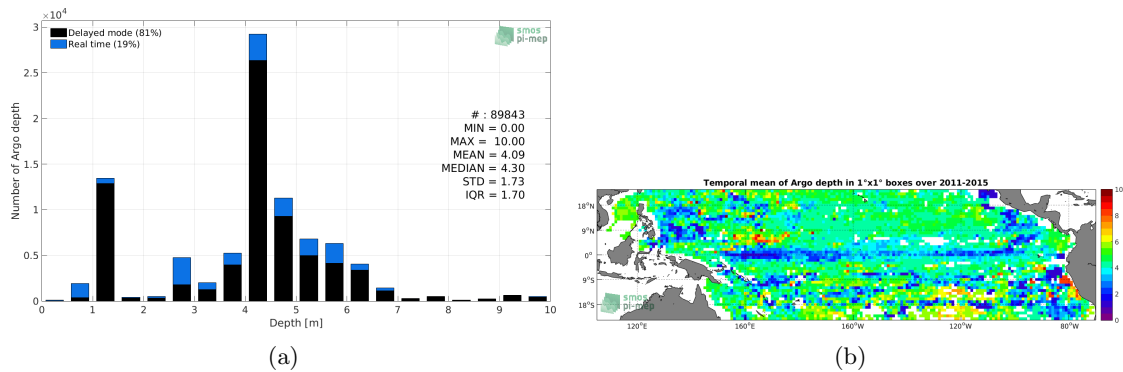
$\times 10^4$

3

2.5

2

1.5

1

0.5

0

Number of Argo depth

Delayed mode (81%)

Real time (19%)

smos pi-mep

# : 89843
MIN = 0.00
MAX = 10.00
MEAN = 4.09
MEDIAN = 4.30
STD = 1.73
IQR = 1.70

0 1 2 3 4 5 6 7 8 9 10

Depth [m]

(a)

Temporal mean of Argo depth in 1°x1° boxes over 2011-2015

18°N

9°N

0°

9°S

18°S

120°E 160°E 160°W 120°W 80°W

smos pi-mep

10

8

6

4

2

0

(b)